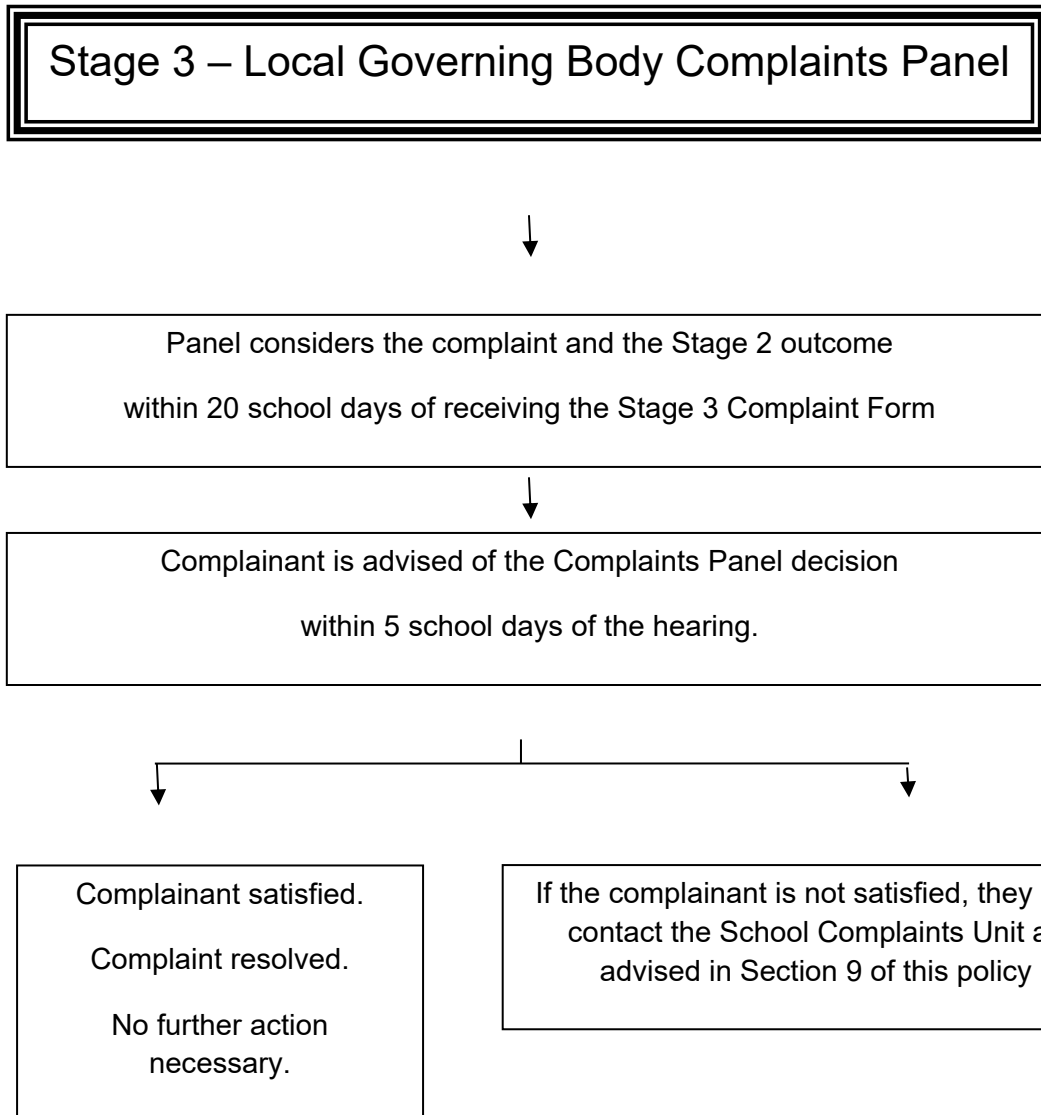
Stage 3 – Local Governing Body Complaints Panel

Panel considers the complaint and the Stage 2 outcome

within 20 school days of receiving the Stage 3 Complaint Form

Complainant is advised of the Complaints Panel decision

within 5 school days of the hearing.

Complainant satisfied.

Complaint resolved.

No further action necessary.

If the complainant is not satisfied, they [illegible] contact the School Complaints Unit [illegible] advised in Section 9 of this policy